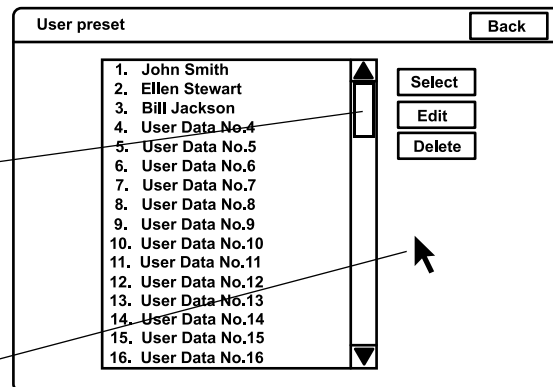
User preset

Back

1. John Smith
2. Ellen Stewart
3. Bill Jackson
4. User Data No.4
5. User Data No.5
6. User Data No.6
7. User Data No.7
8. User Data No.8
9. User Data No.9
10. User Data No.10
11. User Data No.11
12. User Data No.12
13. User Data No.13
14. User Data No.14
15. User Data No.15
16. User Data No.16

Select

Edit

Delete